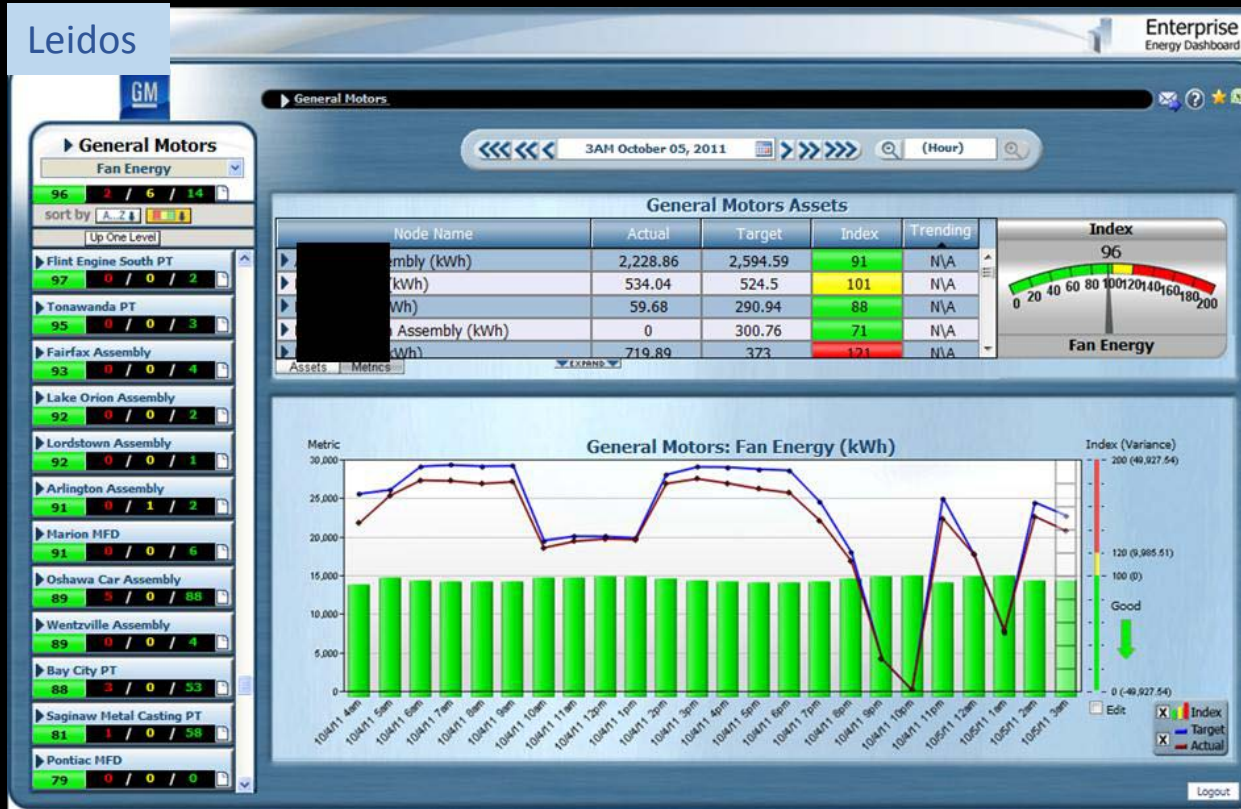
Leidos

Enterprise
Energy Dashboard

GM

General Motors

General Motors
Fan Energy

96 2 / 6 / 14

sort by A...Z

Up One Level

Flint Engine South PT
97 0 / 0 / 2

Tonawanda PT
95 0 / 0 / 3

Fairfax Assembly
93 0 / 0 / 4

Lake Orion Assembly
92 0 / 0 / 2

Lordstown Assembly
92 0 / 0 / 1

Arlington Assembly
91 0 / 1 / 2

Marion MFD
91 0 / 0 / 6

Oshawa Car Assembly
89 5 / 0 / 88

Wentzville Assembly
89 0 / 0 / 4

Bay City PT
88 3 / 0 / 53

Saginaw Metal Casting PT
81 1 / 0 / 58

Pontiac MFD
79 0 / 0 / 0

3AM October 05, 2011 (Hour)

General Motors Assets

| Node Name | Actual | Target | Index | Trending |
|---|---|---|---|---|
| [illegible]embly (kWh) | 2,228.86 | 2,594.59 | 91 | N\A |
| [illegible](kWh) | 534.04 | 524.5 | 101 | N\A |
| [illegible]Wh) | 59.68 | 290.94 | 88 | N\A |
| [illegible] Assembly (kWh) | 0 | 300.76 | 71 | N\A |
| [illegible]Wh) | 719.89 | 373 | 121 | N\A |

Assets Metrics EXPAND

Index
96
0 20 40 60 80 100 120 140 160 180 200
Fan Energy

General Motors: Fan Energy (kWh)

Metric
30,000
25,000
20,000
15,000
10,000
5,000
0

10/4/11 4am 10/4/11 5am 10/4/11 6am 10/4/11 7am 10/4/11 8am 10/4/11 9am 10/4/11 10am 10/4/11 11am 10/4/11 12pm 10/4/11 1pm 10/4/11 2pm 10/4/11 3pm 10/4/11 4pm 10/4/11 5pm 10/4/11 6pm 10/4/11 7pm 10/4/11 8pm 10/4/11 9pm 10/4/11 10pm 10/4/11 11pm 10/5/11 12am 10/5/11 1am 10/5/11 2am 10/5/11 3am

Index (Variance)
200 (49,927.54)
120 (9,985.51)
100 (0)
Good
0 (-49,927.54)

Edit

Index
Target
Actual

Logout